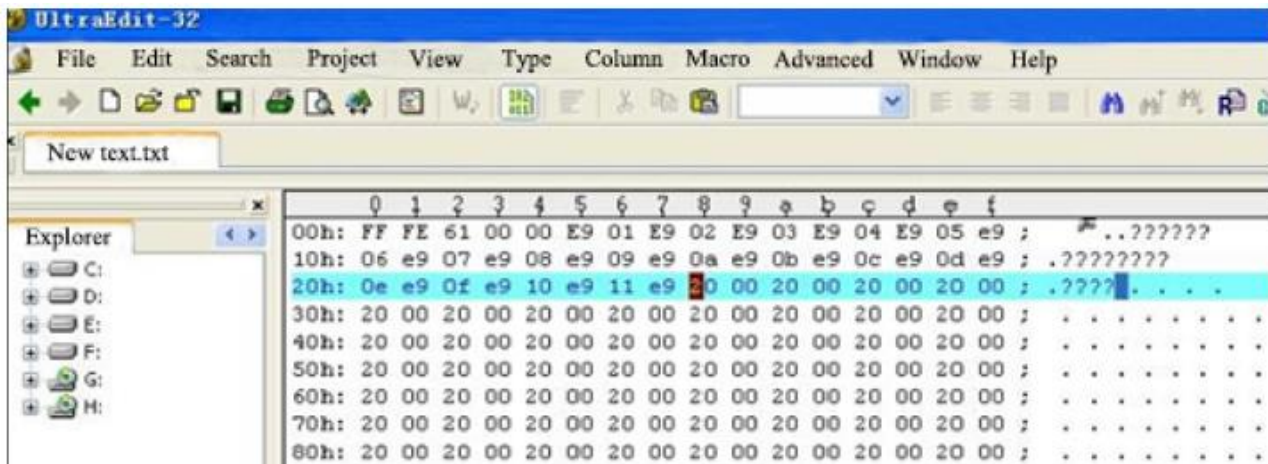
UltraEdit-32

File Edit Search Project View Type Column Macro Advanced Window Help

New text.txt

Explorer

C:
D:
E:
F:
G:
H:

| | 0 | 1 | 2 | 3 | 4 | 5 | 6 | 7 | 8 | 9 | a | b | c | d | e | f | | |
|---|---|---|---|---|---|---|---|---|---|---|---|---|---|---|---|---|---|---|
| 00h: | FF | FE | 61 | 00 | 00 | E9 | 01 | E9 | 02 | E9 | 03 | E9 | 04 | E9 | 05 | e9 | ; | ..?????? |
| 10h: | 06 | e9 | 07 | e9 | 08 | e9 | 09 | e9 | 0a | e9 | 0b | e9 | 0c | e9 | 0d | e9 | ; | .???????? |
| 20h: | 0e | e9 | 0f | e9 | 10 | e9 | 11 | e9 | 20 | 00 | 20 | 00 | 20 | 00 | 20 | 00 | ; | .????. . . . |
| 30h: | 20 | 00 | 20 | 00 | 20 | 00 | 20 | 00 | 20 | 00 | 20 | 00 | 20 | 00 | 20 | 00 | ; | . . . . . . . . |
| 40h: | 20 | 00 | 20 | 00 | 20 | 00 | 20 | 00 | 20 | 00 | 20 | 00 | 20 | 00 | 20 | 00 | ; | . . . . . . . . |
| 50h: | 20 | 00 | 20 | 00 | 20 | 00 | 20 | 00 | 20 | 00 | 20 | 00 | 20 | 00 | 20 | 00 | ; | . . . . . . . . |
| 60h: | 20 | 00 | 20 | 00 | 20 | 00 | 20 | 00 | 20 | 00 | 20 | 00 | 20 | 00 | 20 | 00 | ; | . . . . . . . . |
| 70h: | 20 | 00 | 20 | 00 | 20 | 00 | 20 | 00 | 20 | 00 | 20 | 00 | 20 | 00 | 20 | 00 | ; | . . . . . . . . |
| 80h: | 20 | 00 | 20 | 00 | 20 | 00 | 20 | 00 | 20 | 00 | 20 | 00 | 20 | 00 | 20 | 00 | ; | . . . . . . . . |